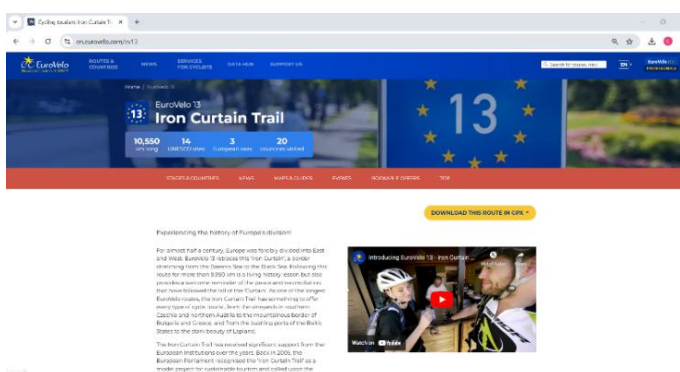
Cycling tourism Iron Curtain Tr

en.eurovelo.com/ev13

EuroVelo

ROUTES & COUNTRIES

NEWS

SERVICES FOR CYCLISTS

DATA HUB

SUPPORT US

Search for routes, news

EN

Home / EuroVelo 13

13

EuroVelo 13

Iron Curtain Trail

10,550 km long

14 UNESCO sites

3 European seas

20 countries visited

13

STAGES & COUNTRIES

NEWS

MAPS & GUIDES

EVENTS

BOOKABLE OFFERS

TOP

DOWNLOAD THIS ROUTE IN GPX

Experiencing the history of Europe's division!

For almost half a century, Europe was forcibly divided into East and West. EuroVelo 13 retraces this 'Iron Curtain', a border stretching from the Barents Sea to the Black Sea. Following this route for more than 9,950 km is a living history lesson but also provides a welcome reminder of the peace and reconciliation that have followed the fall of the 'Curtain'. As one of the longest EuroVelo routes, the Iron Curtain Trail has something to offer every type of cycle tourist, from the vineyards in southern Czechia and northern Austria to the mountainous border of Bulgaria and Greece, and from the bustling ports of the Baltic States to the stark beauty of Lapland.

The Iron Curtain Trail has received significant support from the European institutions over the years. Back in 2005, the European Parliament recognised the 'Iron Curtain Trail' as a model project for sustainable tourism and called upon the

Introducing EuroVelo 13 - Iron Curtain ...

Watch on YouTube